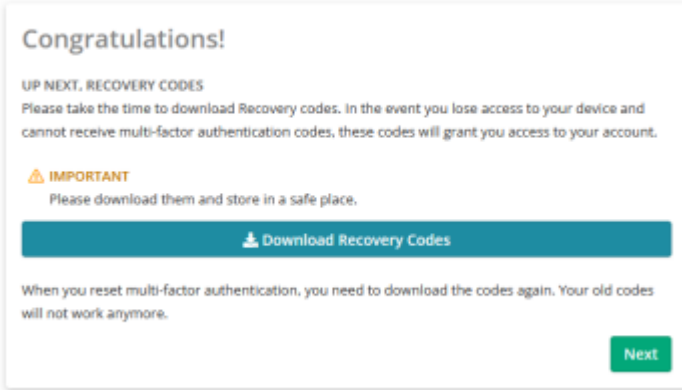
Congratulations!

UP NEXT, RECOVERY CODES
Please take the time to download Recovery codes. In the event you lose access to your device and cannot receive multi-factor authentication codes, these codes will grant you access to your account.

IMPORTANT
Please download them and store in a safe place.

Download Recovery Codes

When you reset multi-factor authentication, you need to download the codes again. Your old codes will not work anymore.

Next